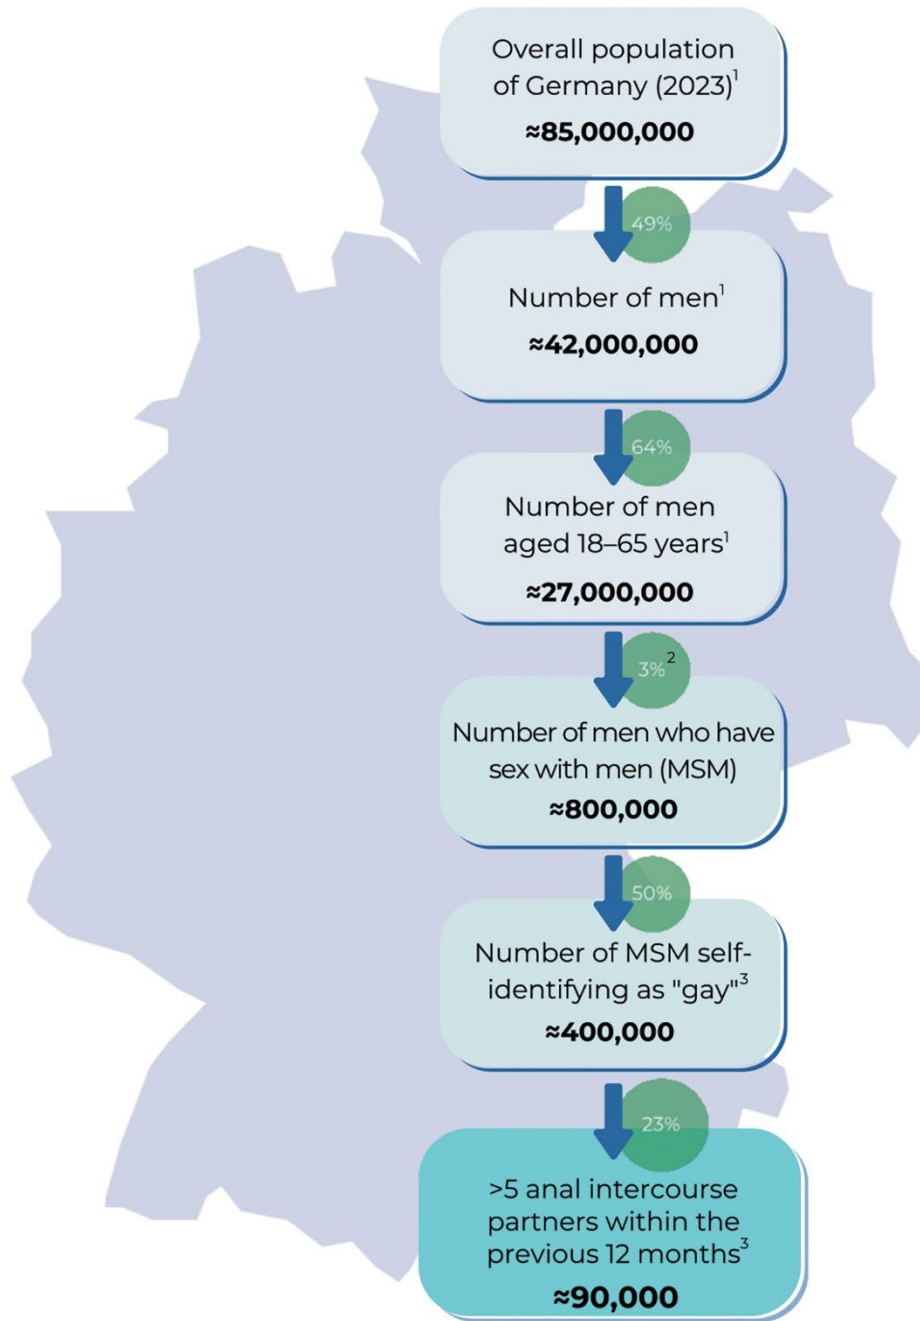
Overall population of Germany (2023)$^1$
≈85,000,000

49%

Number of men$^1$
≈42,000,000

64%

Number of men aged 18–65 years$^1$
≈27,000,000

3%$^2$

Number of men who have sex with men (MSM)
≈800,000

50%

Number of MSM self-identifying as "gay"$^3$
≈400,000

23%

>5 anal intercourse partners within the previous 12 months$^3$
≈90,000